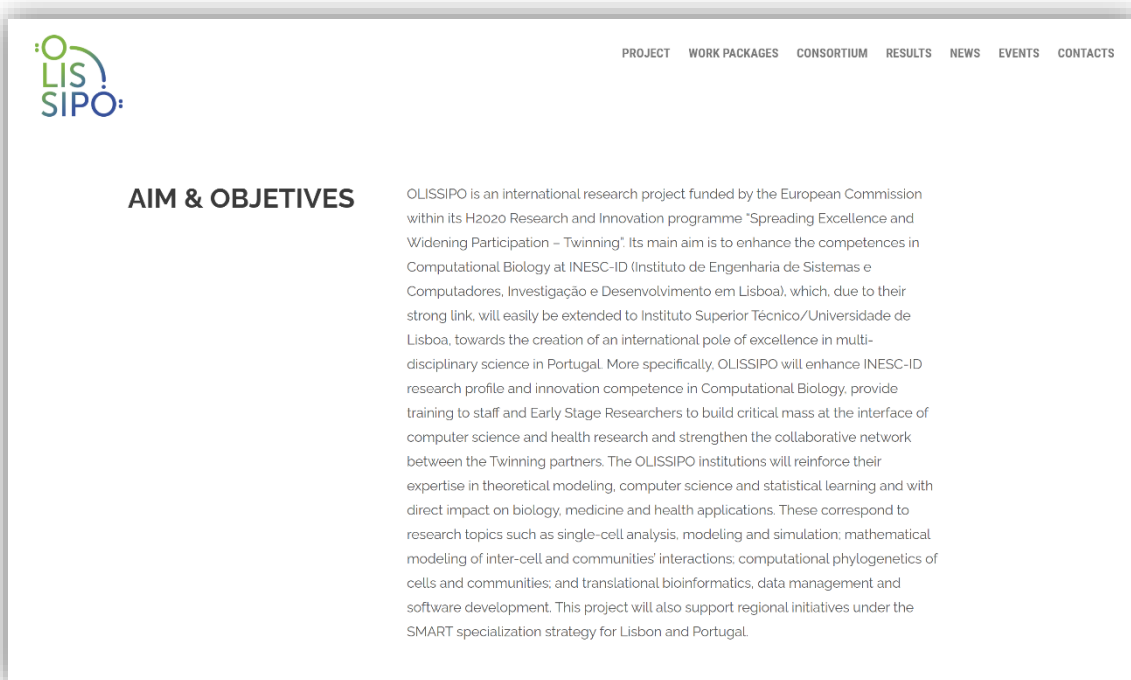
:O
LIS
SIPO:

PROJECT WORK PACKAGES CONSORTIUM RESULTS NEWS EVENTS CONTACTS

AIM & OBJETIVES

OLISSIPO is an international research project funded by the European Commission within its H2020 Research and Innovation programme "Spreading Excellence and Widening Participation – Twinning". Its main aim is to enhance the competences in Computational Biology at INESC-ID (Instituto de Engenharia de Sistemas e Computadores, Investigação e Desenvolvimento em Lisboa), which, due to their strong link, will easily be extended to Instituto Superior Técnico/Universidade de Lisboa, towards the creation of an international pole of excellence in multi-disciplinary science in Portugal. More specifically, OLISSIPO will enhance INESC-ID research profile and innovation competence in Computational Biology, provide training to staff and Early Stage Researchers to build critical mass at the interface of computer science and health research and strengthen the collaborative network between the Twinning partners. The OLISSIPO institutions will reinforce their expertise in theoretical modeling, computer science and statistical learning and with direct impact on biology, medicine and health applications. These correspond to research topics such as single-cell analysis, modeling and simulation; mathematical modeling of inter-cell and communities' interactions; computational phylogenetics of cells and communities; and translational bioinformatics, data management and software development. This project will also support regional initiatives under the SMART specialization strategy for Lisbon and Portugal.